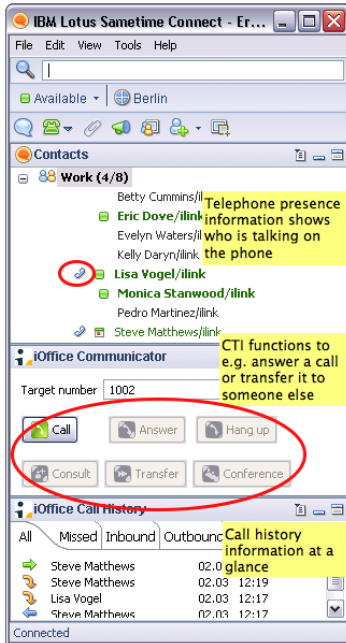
IBM Lotus Sametime Connect - Er...

File Edit View Tools Help

Available Berlin

Contacts

Work (4/8)

Betty Cummins/il

Eric Dove/ilink

Evelyn Waters/il

Kelly Daryn/ilink

Lisa Vogel/ilink

Monica Stanwood/ilink

Pedro Martinez/ilink

Steve Matthews/ilink

Telephone presence information shows who is talking on the phone

iOffice Communicator

Target number 1002

Call

Answer

Hang up

Consult

Transfer

Conference

CTI functions to e.g. answer a call or transfer it to someone else

iOffice Call History

All Missed Inbound Outbounc

Call history information at a glance

| | | |
|---|---|---|
| Steve Matthews | 02.0 | |
| Steve Matthews | 02.03 | 12:19 |
| Lisa Vogel | 02.03 | 12:19 |
| Steve Matthews | 02.03 | 12:17 |

Connected